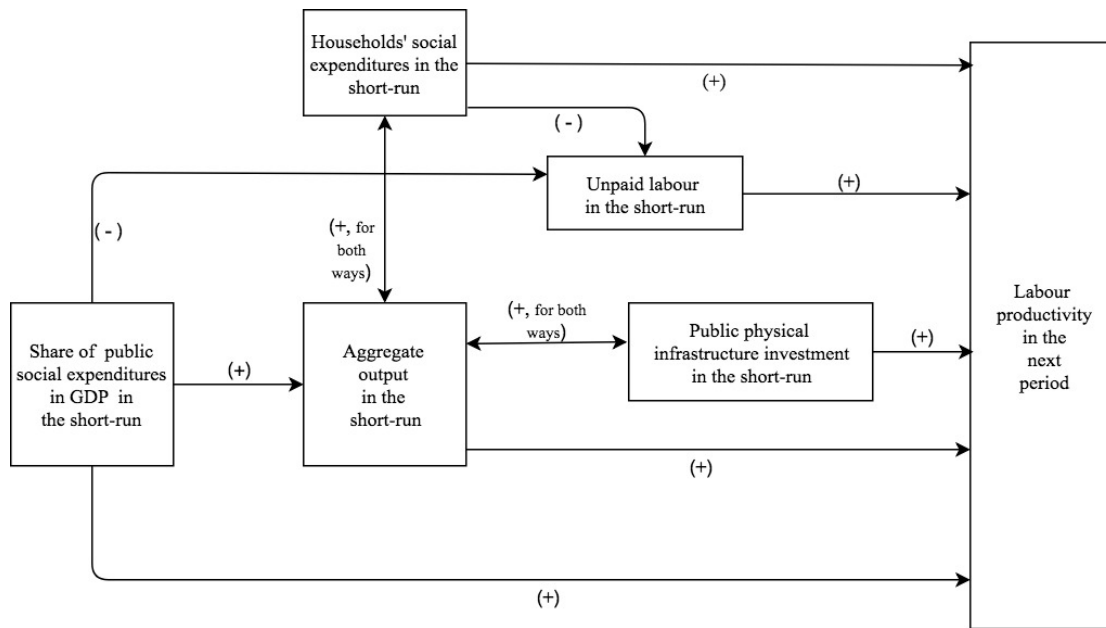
Households' social expenditures in the short-run

(+)

(-)

Unpaid labour in the short-run

(+)

(-)

(+, for both ways)

Labour productivity in the next period

Share of public social expenditures in GDP in the short-run

(+)

Aggregate output in the short-run

(+, for both ways)

Public physical infrastructure investment in the short-run

(+)

(+)

(+)